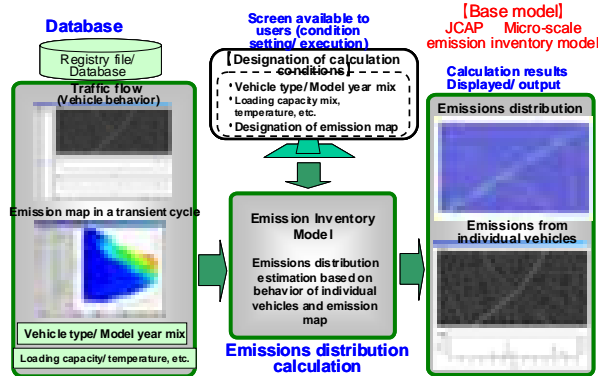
Database

Registry file/ Database

Traffic flow (Vehicle behavior)

Emission map in a transient cycle

Vehicle type/ Model year mix

Loading capacity/ temperature, etc.

Screen available to users (condition setting/ execution)

【Designation of calculation conditions】

• Vehicle type/ Model year mix

• Loading capacity mix, temperature, etc.

• Designation of emission map

Emission Inventory Model

Emissions distribution estimation based on behavior of individual vehicles and emission map

Emissions distribution calculation

【Base model】 JCAP Micro-scale emission inventory model

Calculation results Displayed/ output

Emissions distribution

Emissions from individual vehicles